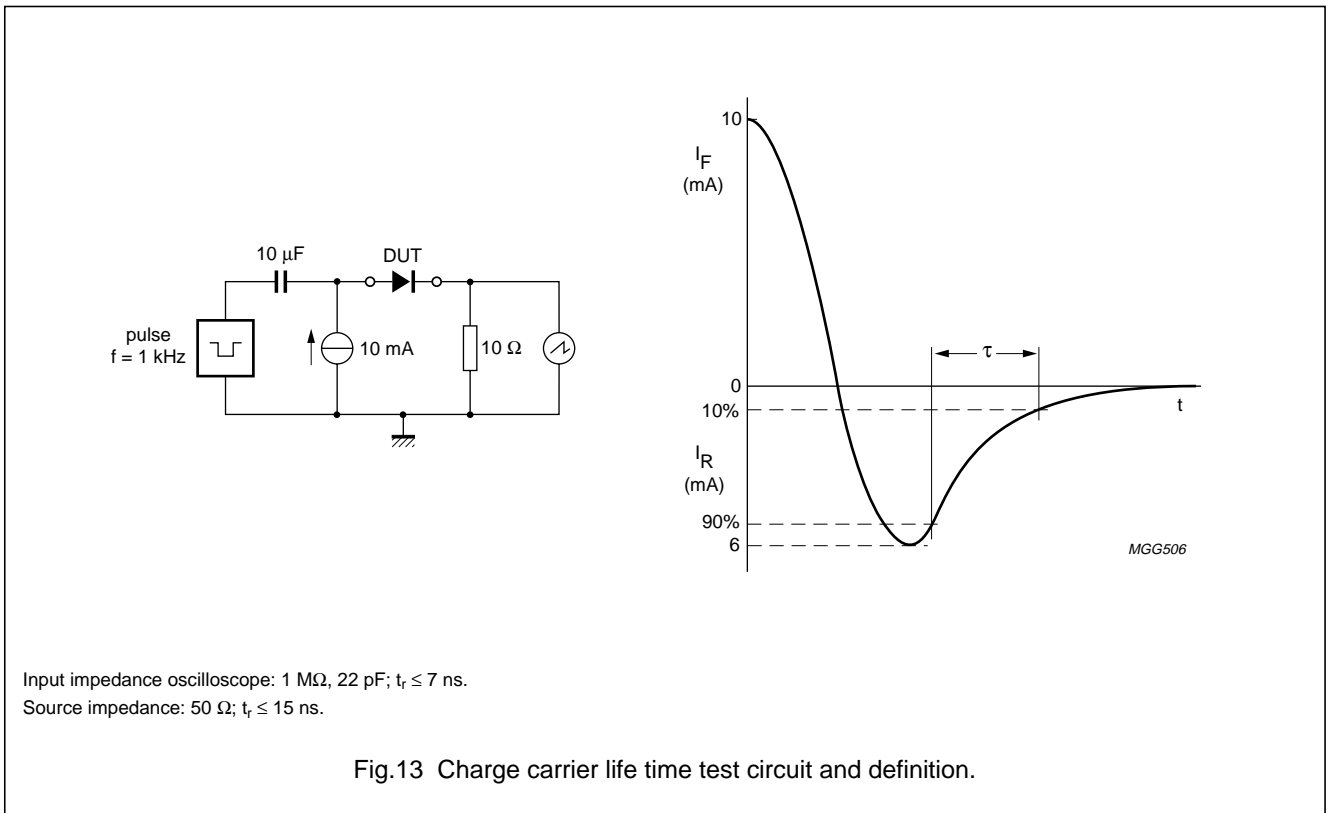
10 μF

DUT

pulse
f = 1 kHz

10 mA

10 Ω

10

$I_F$
(mA)

τ

0

10%

t

$I_R$
(mA)

90%

6

MGG506

Input impedance oscilloscope: 1 MΩ, 22 pF; $t_r \leq 7$ ns.
Source impedance: 50 Ω; $t_r \leq 15$ ns.

Fig.13 Charge carrier life time test circuit and definition.